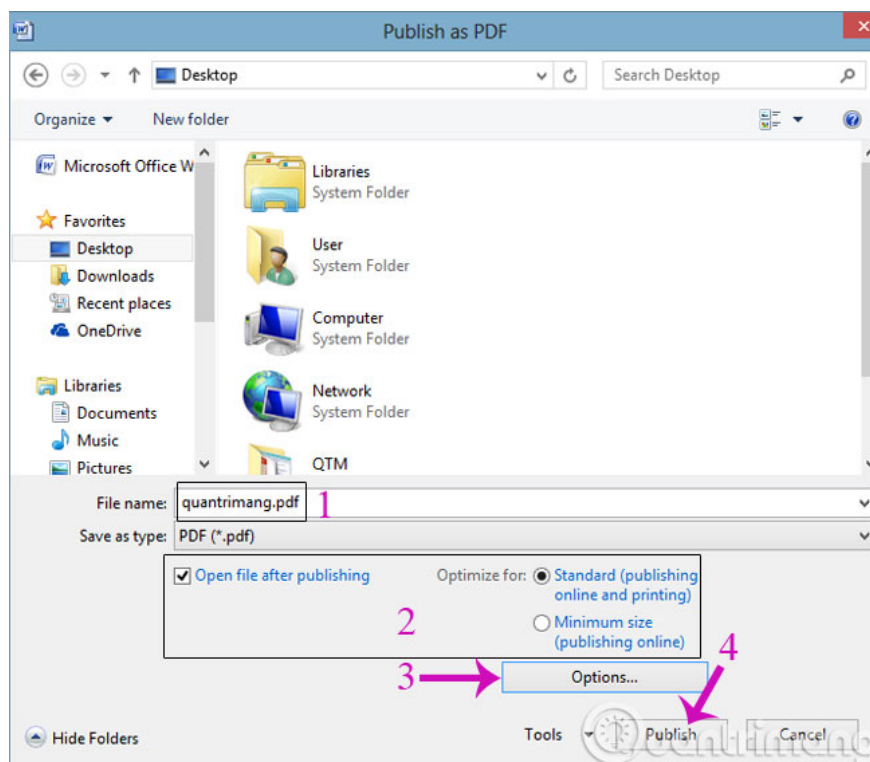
Publish as PDF

Desktop

Search Desktop

Organize ▾ New folder

Microsoft Office W

Favorites
Desktop
Downloads
Recent places
OneDrive

Libraries
Documents
Music
Pictures

Libraries
System Folder

User
System Folder

Computer
System Folder

Network
System Folder

QTM

File name: quantrimang.pdf 1

Save as type: PDF (*.pdf)

Open file after publishing

Optimize for: Standard (publishing online and printing)

Minimum size (publishing online)

2

3 Options...

4

Hide Folders

Tools

Publish

Cancel